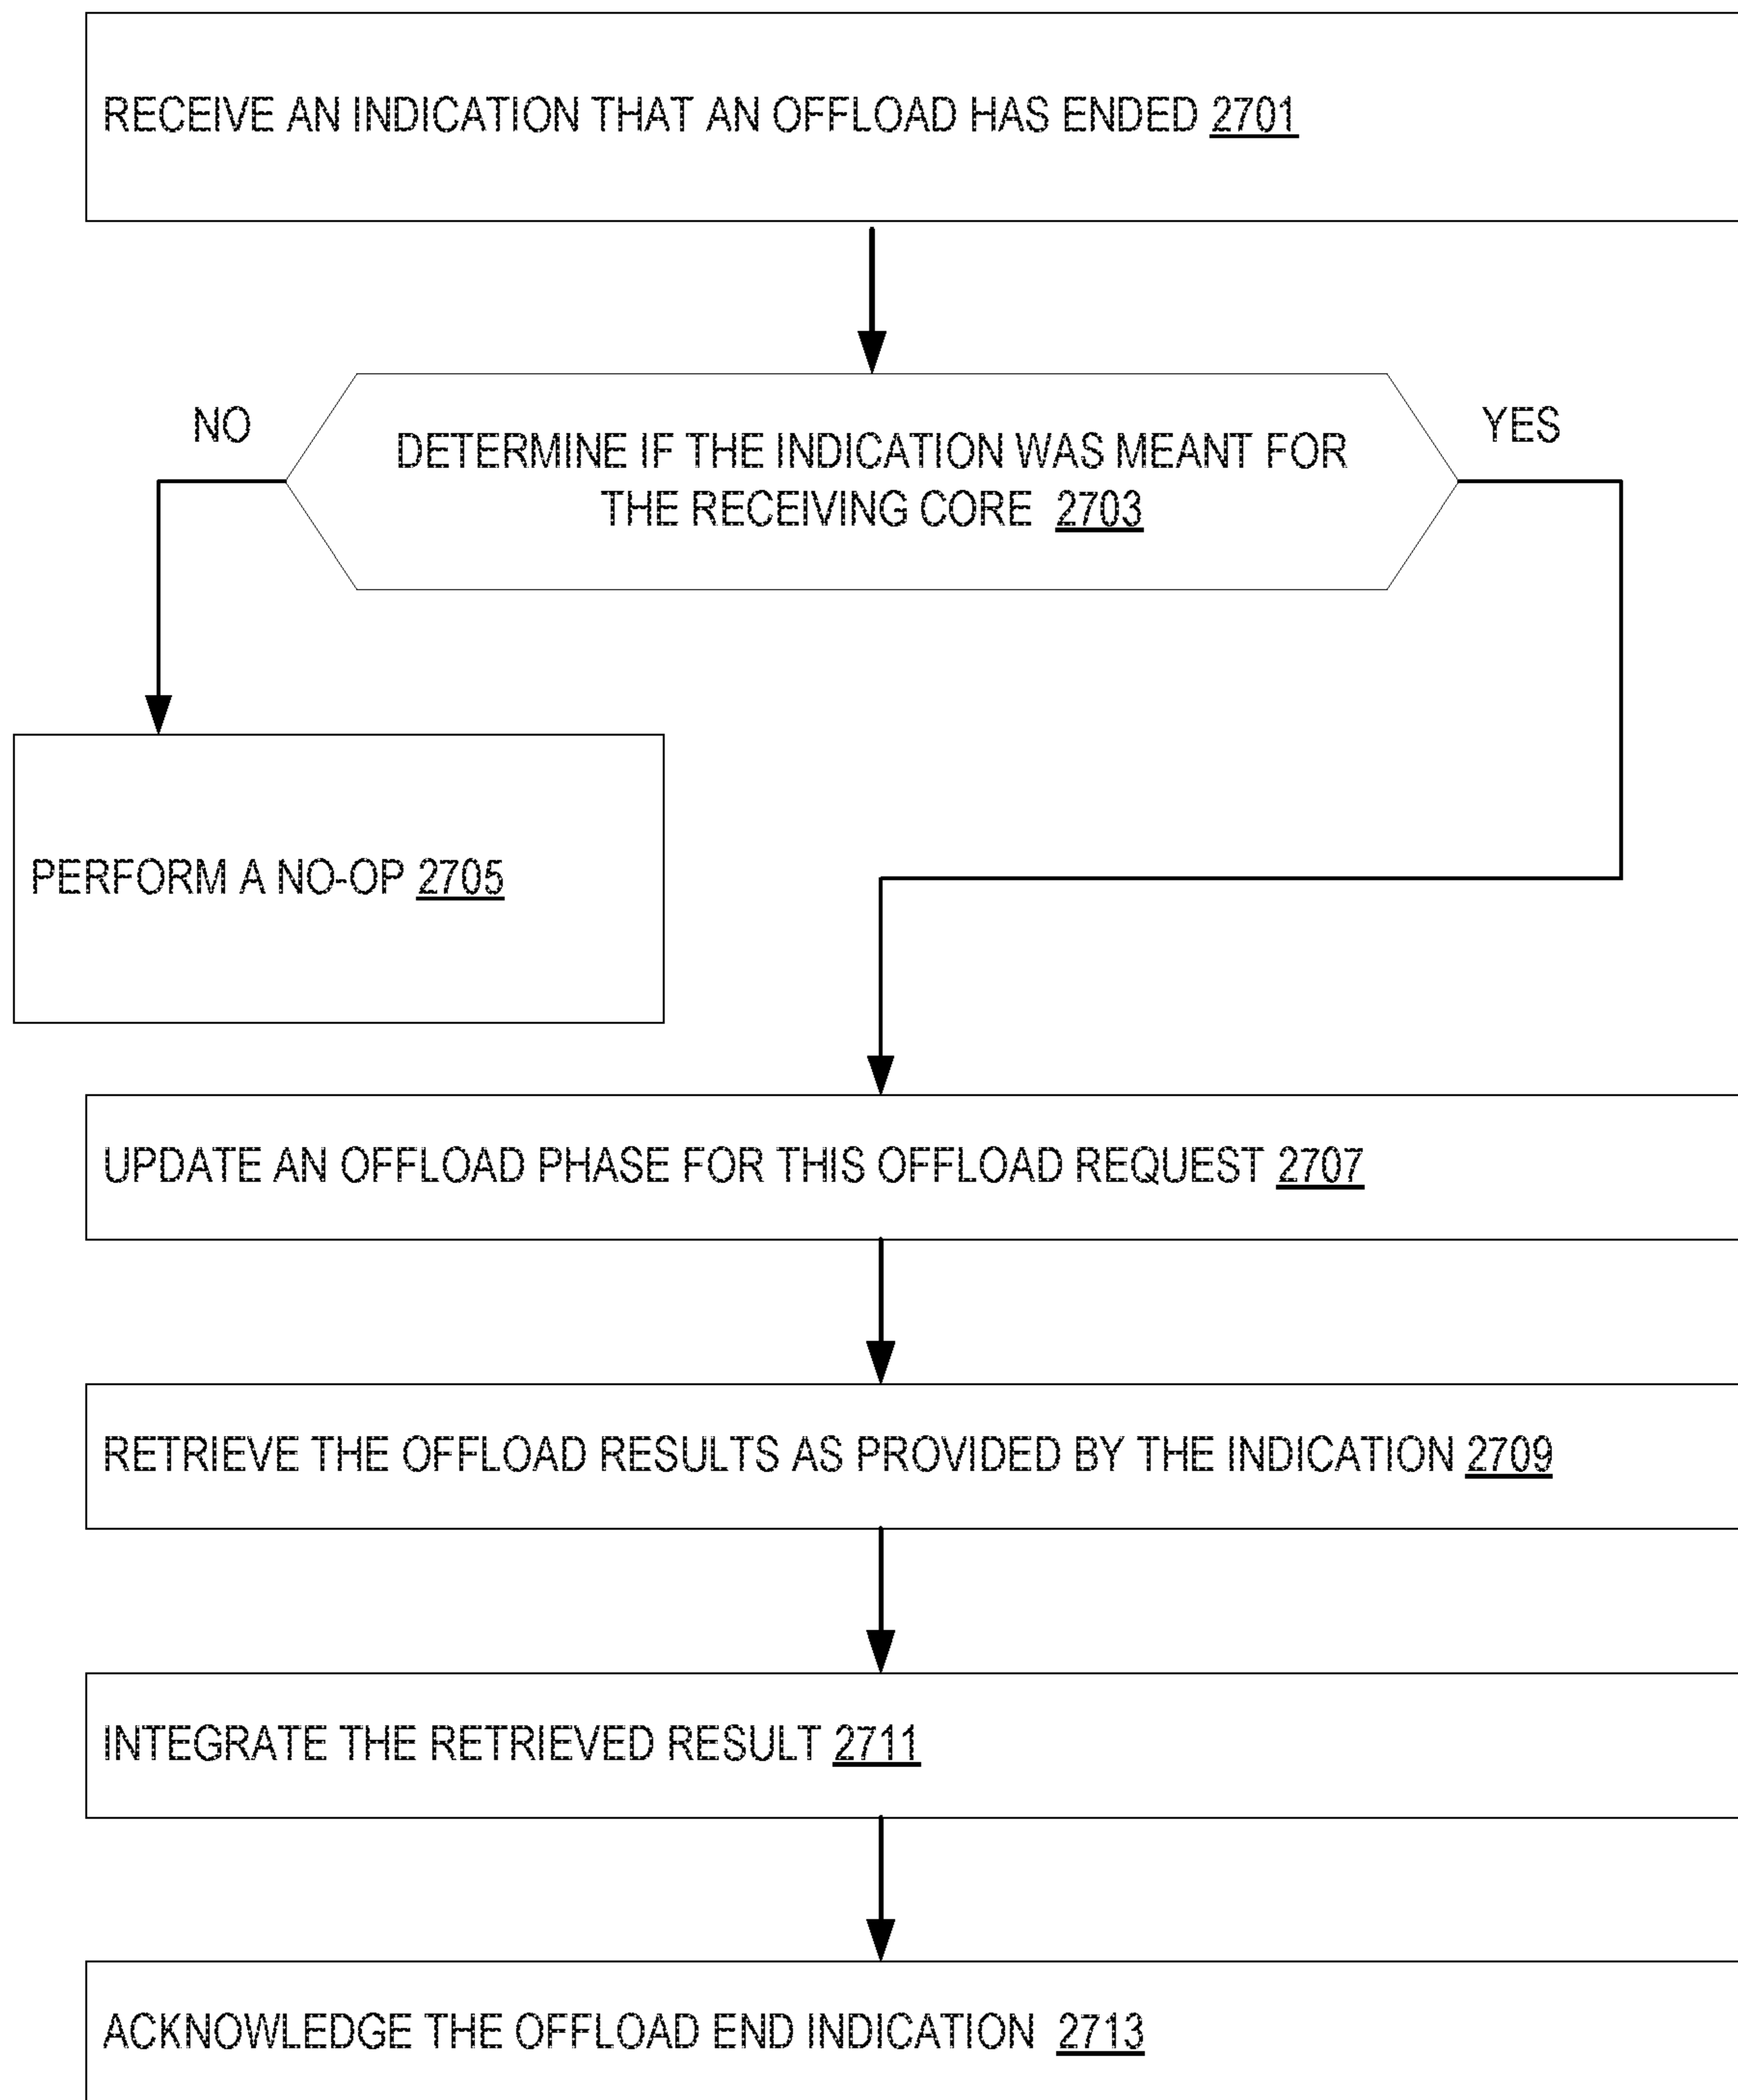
RECEIVE AN INDICATION THAT AN OFFLOAD HAS ENDED 2701

NO

DETERMINE IF THE INDICATION WAS MEANT FOR THE RECEIVING CORE 2703

YES

PERFORM A NO-OP 2705

UPDATE AN OFFLOAD PHASE FOR THIS OFFLOAD REQUEST 2707

RETRIEVE THE OFFLOAD RESULTS AS PROVIDED BY THE INDICATION 2709

INTEGRATE THE RETRIEVED RESULT 2711

ACKNOWLEDGE THE OFFLOAD END INDICATION 2713